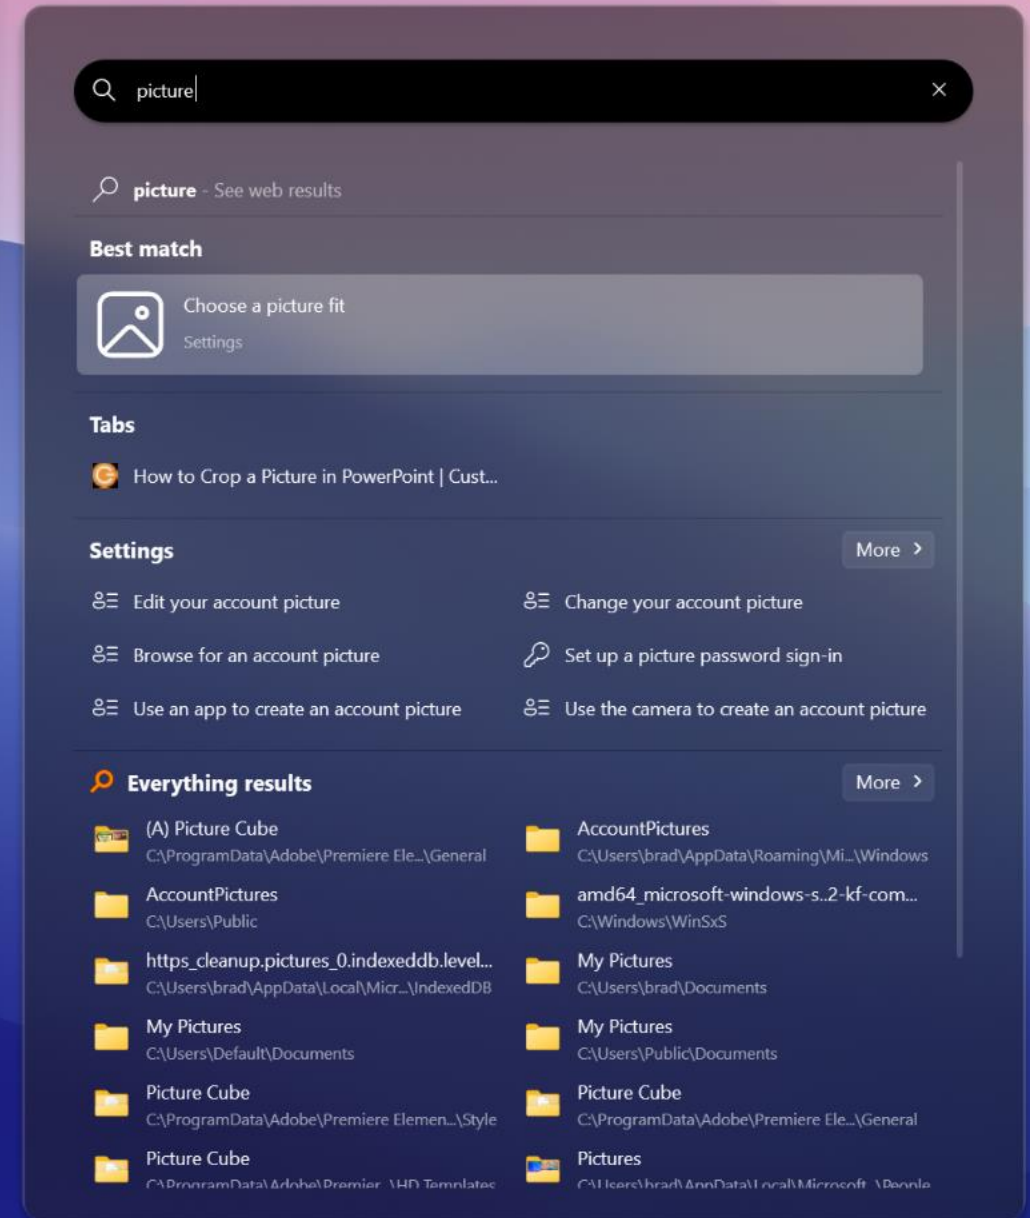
picture

picture - See web results

Best match

Choose a picture fit
Settings

Tabs

How to Crop a Picture in PowerPoint | Cust...

Settings

More

Edit your account picture

Change your account picture

Browse for an account picture

Set up a picture password sign-in

Use an app to create an account picture

Use the camera to create an account picture

Everything results

More

(A) Picture Cube
C:\ProgramData\Adobe\Premiere Ele...\General

AccountPictures
C:\Users\brad\AppData\Roaming\Mi...\Windows

AccountPictures
C:\Users\Public

amd64_microsoft-windows-s..2-kf-com...
C:\Windows\WinSxS

https_cleanup.pictures_0.indexeddb.level...
C:\Users\brad\AppData\Local\Micr...\IndexedDB

My Pictures
C:\Users\brad\Documents

My Pictures
C:\Users\Default\Documents

My Pictures
C:\Users\Public\Documents

Picture Cube
C:\ProgramData\Adobe\Premiere Elemen...\Style

Picture Cube
C:\ProgramData\Adobe\Premiere Ele...\General

Picture Cube
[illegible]

Pictures
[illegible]